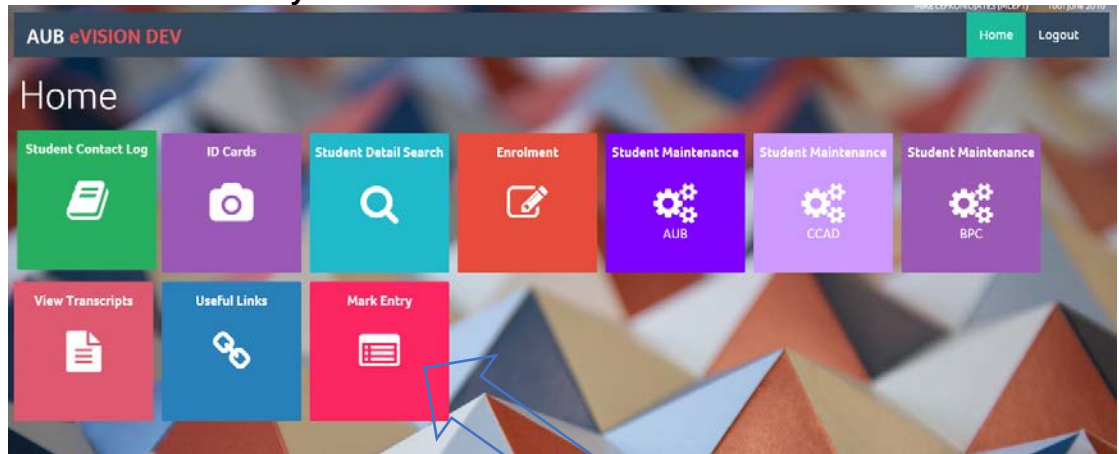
AUB eVISION DEV

Home Logout

Home

Student Contact Log

ID Cards

Student Detail Search

Enrolment

Student Maintenance

AUB

Student Maintenance

CCAD

Student Maintenance

BPC

View Transcripts

Useful Links

Mark Entry